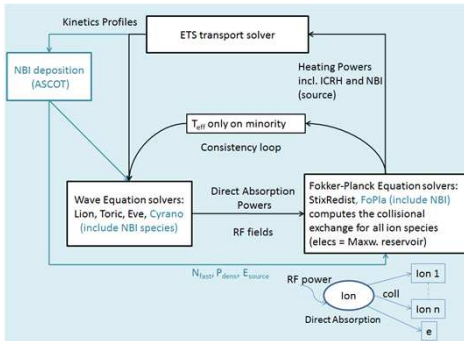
Kinetics Profiles

ETS transport solver

NBI deposition (ASCOT)

Heating Powers incl. ICRH and NBI (source)

$T_{eff}$ only on minority

Consistency loop

Wave Equation solvers: Lion, Toric, Eve, Cyrano (include NBI species)

Direct Absorption Powers

RF fields

Fokker-Planck Equation solvers: StixRedist, FoPla (include NBI) computes the collisional exchange for all ion species (elecs = Maxw. reservoir)

$N_{fast}$, $P_{dens}$, $E_{source}$

RF power

Ion

coll

Ion 1

Ion n

e

Direct Absorption